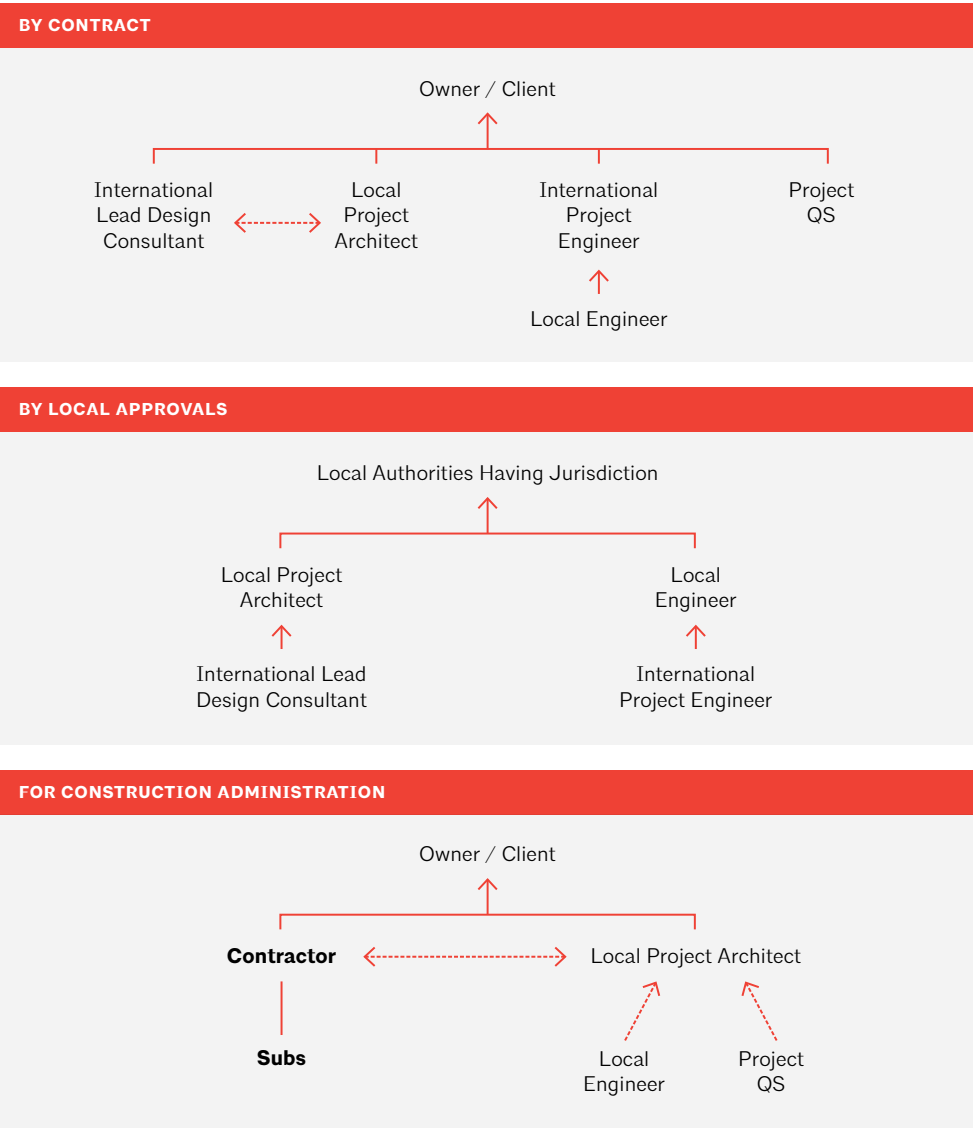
BY CONTRACT

Owner / Client

International Lead Design Consultant

Local Project Architect

International Project Engineer

Local Engineer

Project QS

BY LOCAL APPROVALS

Local Authorities Having Jurisdiction

Local Project Architect

International Lead Design Consultant

Local Engineer

International Project Engineer

FOR CONSTRUCTION ADMINISTRATION

Owner / Client

**Contractor**

**Subs**

Local Project Architect

Local Engineer

Project QS